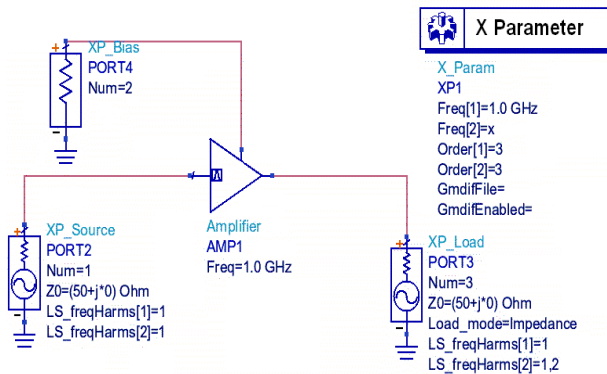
X Parameter

XP_Bias
PORT4
Num=2

X_Param
XP1
Freq[1]=1.0 GHz
Freq[2]=x
Order[1]=3
Order[2]=3
GmdifFile=
GmdifEnabled=

XP_Source
PORT2
Num=1
Z0=(50+j*0) Ohm
LS_freqHarms[1]=1
LS_freqHarms[2]=1

Amplifier
AMP1
Freq=1.0 GHz

XP_Load
PORT3
Num=3
Z0=(50+j*0) Ohm
Load_mode=Impedance
LS_freqHarms[1]=1
LS_freqHarms[2]=1,2